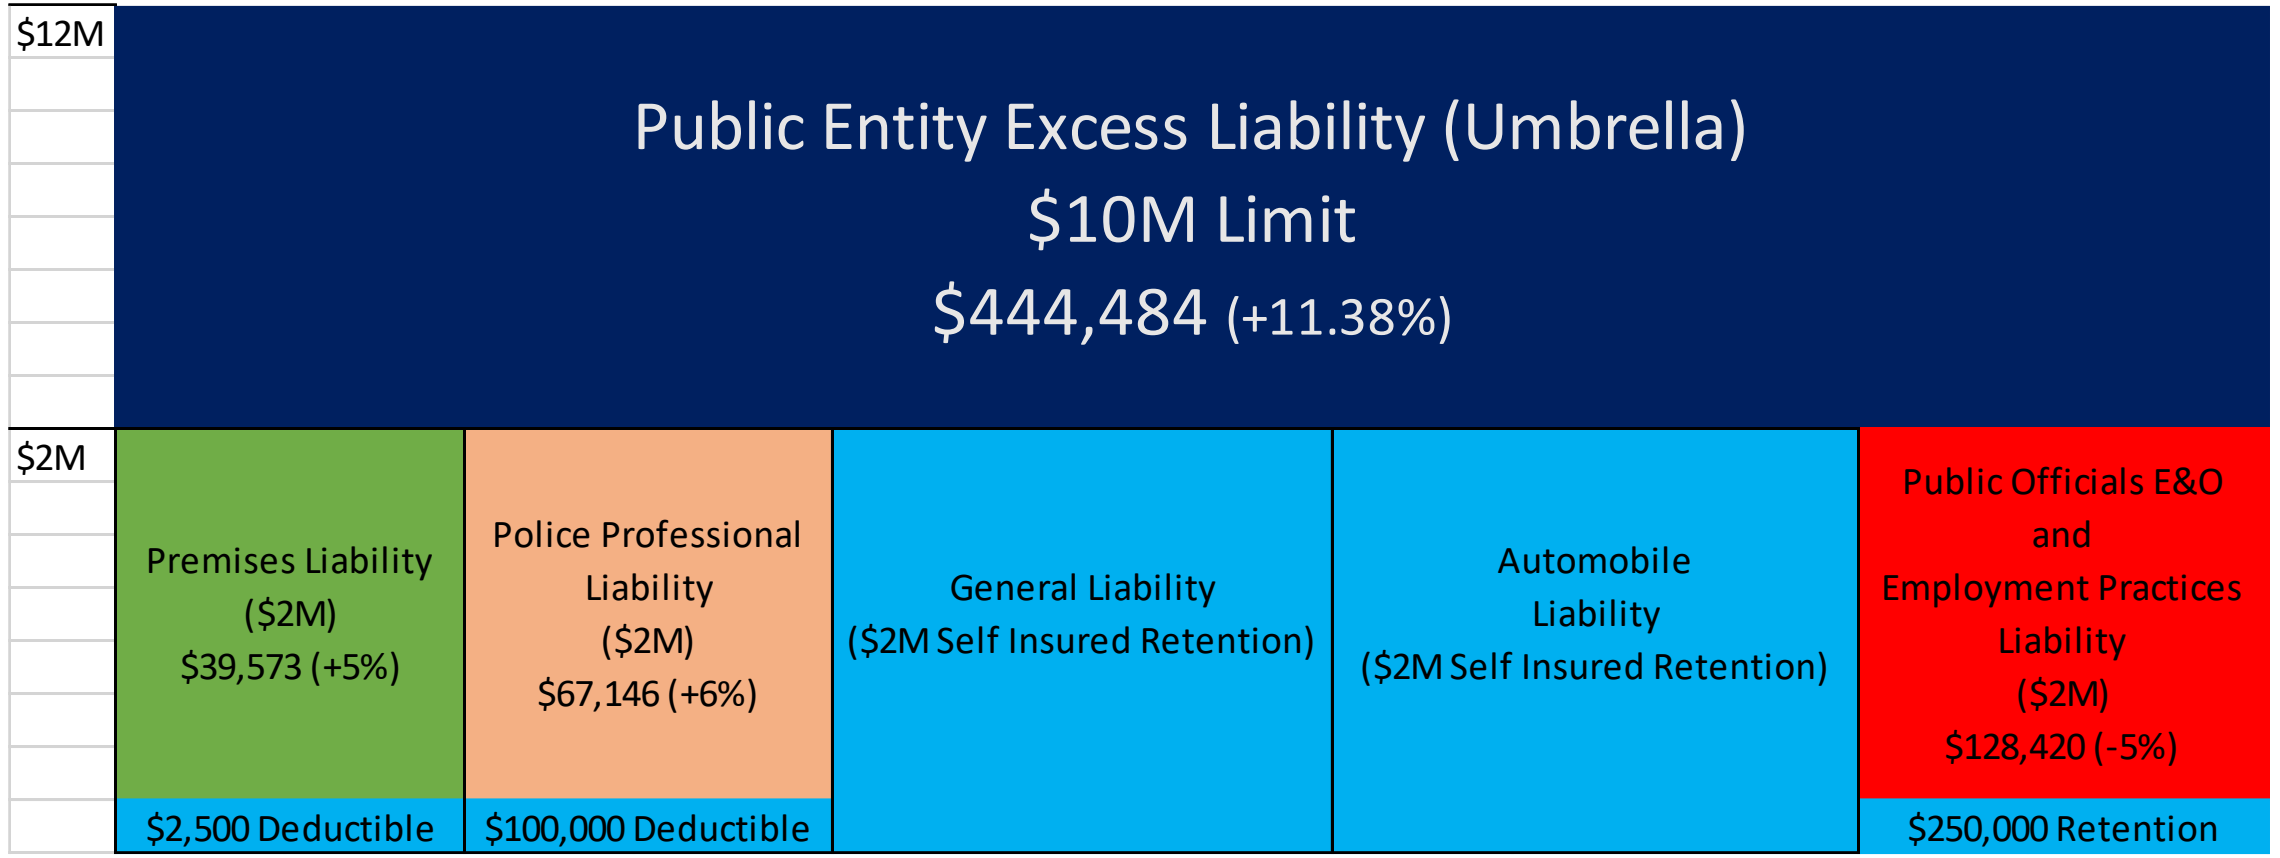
$12M

Public Entity Excess Liability (Umbrella)
$10M Limit
$444,484 (+11.38%)

$2M

Premises Liability ($2M) $39,573 (+5%)

$2,500 Deductible

Police Professional Liability ($2M) $67,146 (+6%)

$100,000 Deductible

General Liability ($2M Self Insured Retention)

Automobile Liability ($2M Self Insured Retention)

Public Officials E&O and Employment Practices Liability ($2M) $128,420 (-5%)

$250,000 Retention